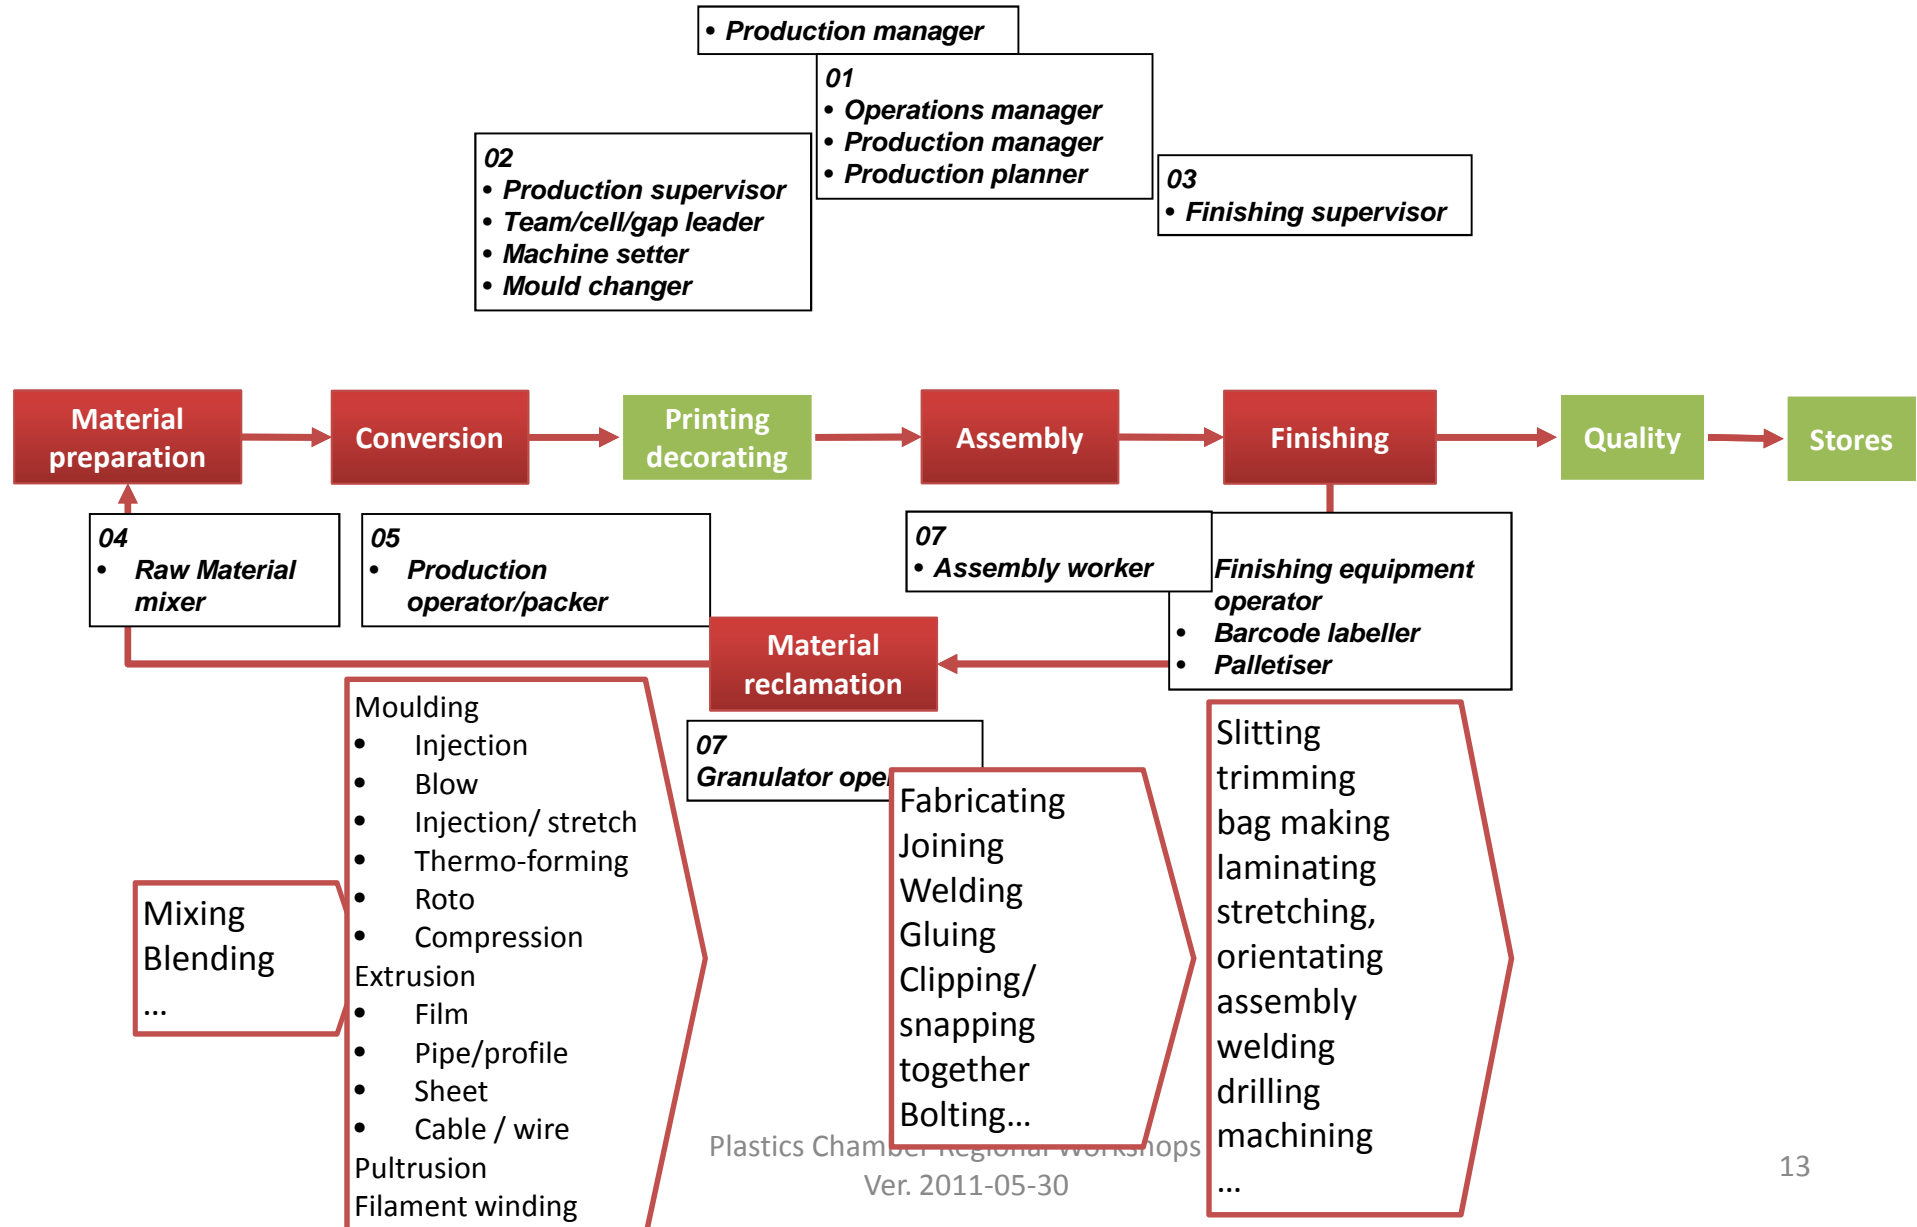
• Production manager

01
• Operations manager
• Production manager
• Production planner

02
• Production supervisor
• Team/cell/gap leader
• Machine setter
• Mould changer

03
• Finishing supervisor

Material preparation

Conversion

Printing decorating

Assembly

Finishing

Quality

Stores

04
• Raw Material mixer

05
• Production operator/packer

07
• Assembly worker

Finishing equipment operator
• Barcode labeller
• Palletiser

Material reclamation

07
Granulator ope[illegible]

Mixing
Blending
…

Moulding
• Injection
• Blow
• Injection/ stretch
• Thermo-forming
• Roto
• Compression
Extrusion
• Film
• Pipe/profile
• Sheet
• Cable / wire
Pultrusion
Filament winding

Fabricating
Joining
Welding
Gluing
Clipping/ snapping together
Bolting…

Slitting
trimming
bag making
laminating
stretching, orientating
assembly
welding
drilling
machining
…

Plastics Chamber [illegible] Workshops
Ver. 2011-05-30

13